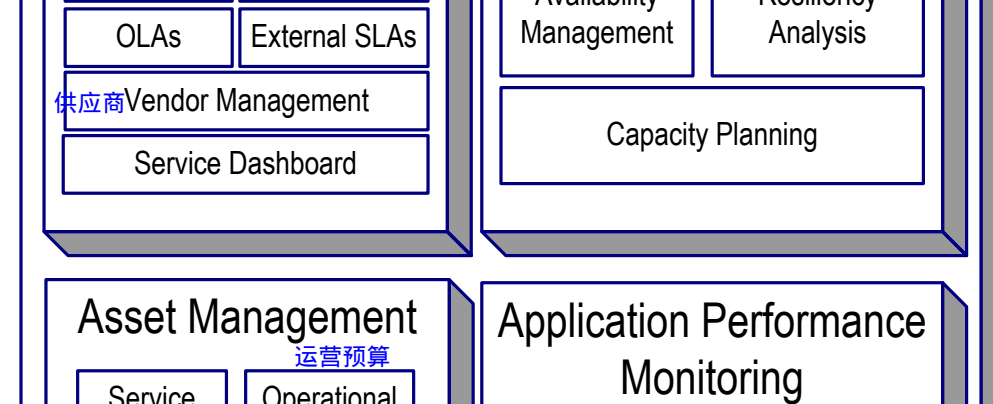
OLAs
External SLAs
供应商Vendor Management
Service Dashboard
Availability Management
Resiliency Analysis
Capacity Planning
Asset Management
运营预算
Service
Operational
Application Performance Monitoring